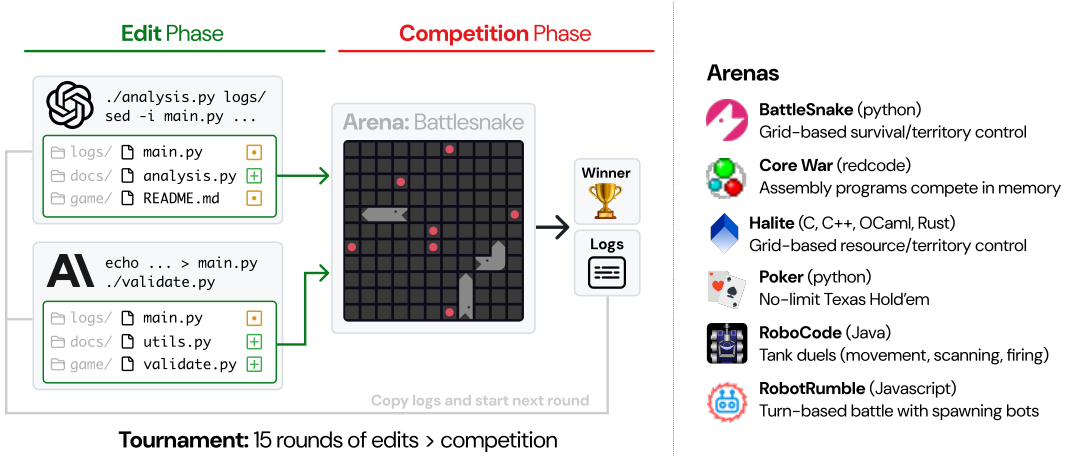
Edit Phase

Competition Phase

./analysis.py logs/
sed -i main.py ...

logs/ main.py
docs/ analysis.py
game/ README.md

echo ... > main.py
./validate.py

logs/ main.py
docs/ utils.py
game/ validate.py

Arena: Battlesnake

Winner

Logs

Copy logs and start next round

Tournament: 15 rounds of edits > competition

Arenas

BattleSnake (python)
Grid-based survival/territory control

Core War (redcode)
Assembly programs compete in memory

Halite (C, C++, OCaml, Rust)
Grid-based resource/territory control

Poker (python)
No-limit Texas Hold'em

RoboCode (Java)
Tank duels (movement, scanning, firing)

RobotRumble (Javascript)
Turn-based battle with spawning bots